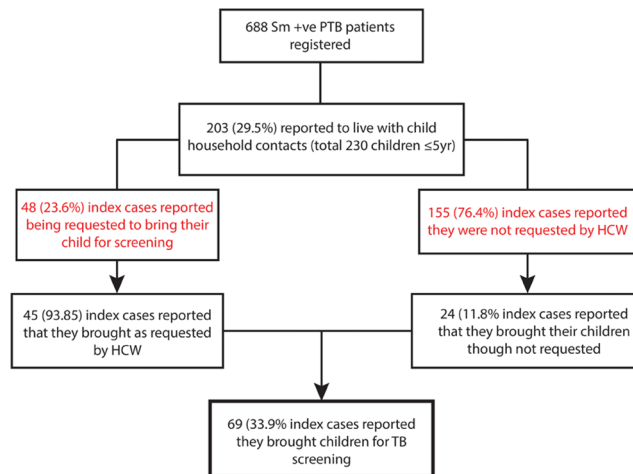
688 Sm +ve PTB patients registered

203 (29.5%) reported to live with child household contacts (total 230 children ≤5yr)

48 (23.6%) index cases reported being requested to bring their child for screening

155 (76.4%) index cases reported they were not requested by HCW

45 (93.85) index cases reported that they brought as requested by HCW

24 (11.8% index cases reported that they brought their children though not requested

69 (33.9% index cases reported they brought children for TB screening